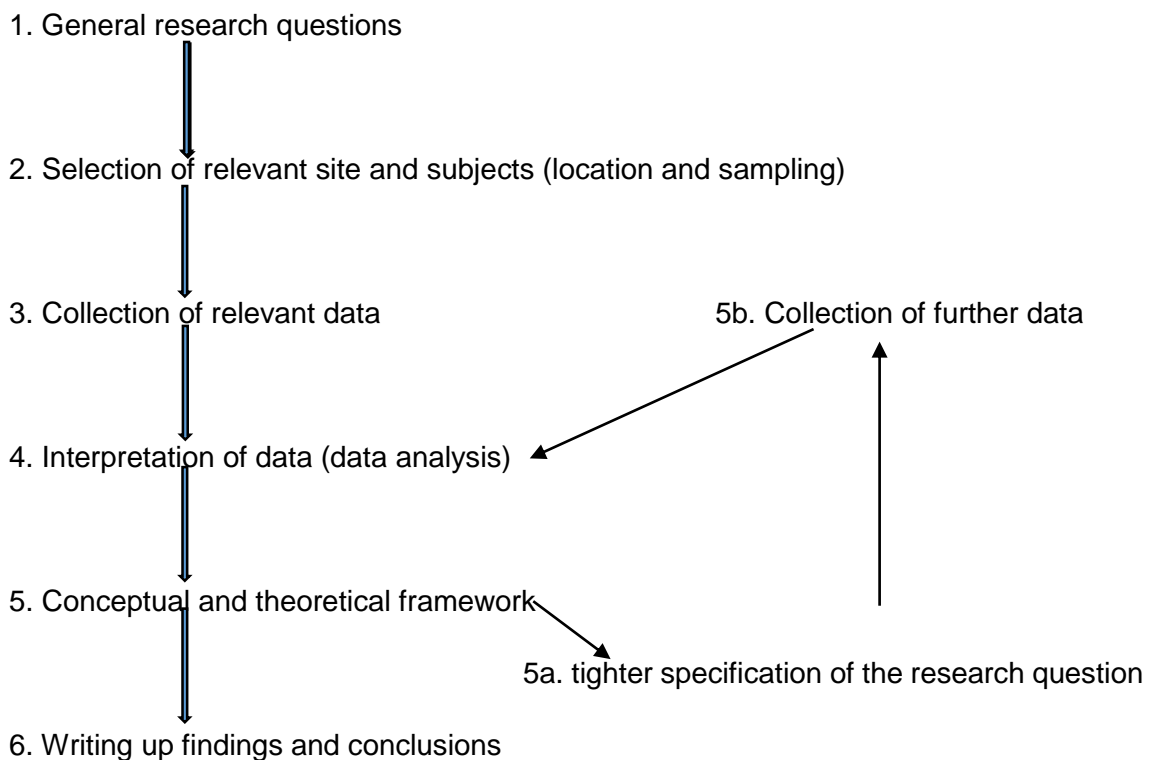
1. General research questions

2. Selection of relevant site and subjects (location and sampling)

3. Collection of relevant data

5b. Collection of further data

4. Interpretation of data (data analysis)

5. Conceptual and theoretical framework

5a. tighter specification of the research question

6. Writing up findings and conclusions